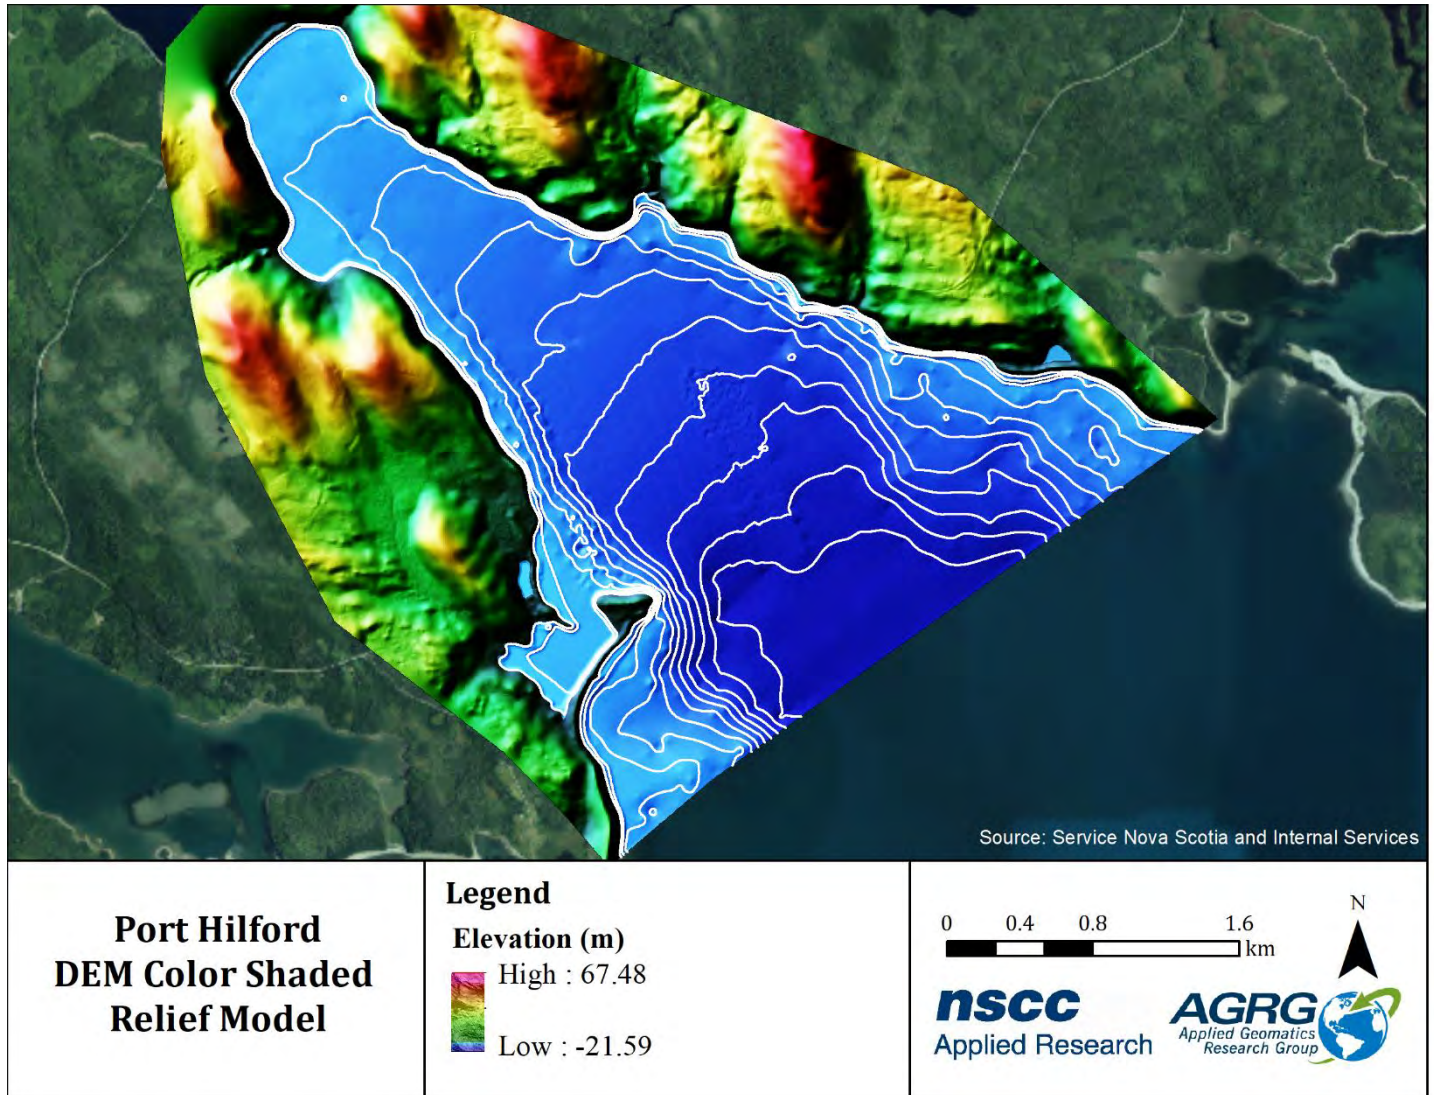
Source: Service Nova Scotia and Internal Services

Port Hilford DEM Color Shaded Relief Model

Legend

Elevation (m)

High : 67.48

Low : -21.59

0 0.4 0.8 1.6 km

N

nscc Applied Research

AGRG Applied Geomatics Research Group